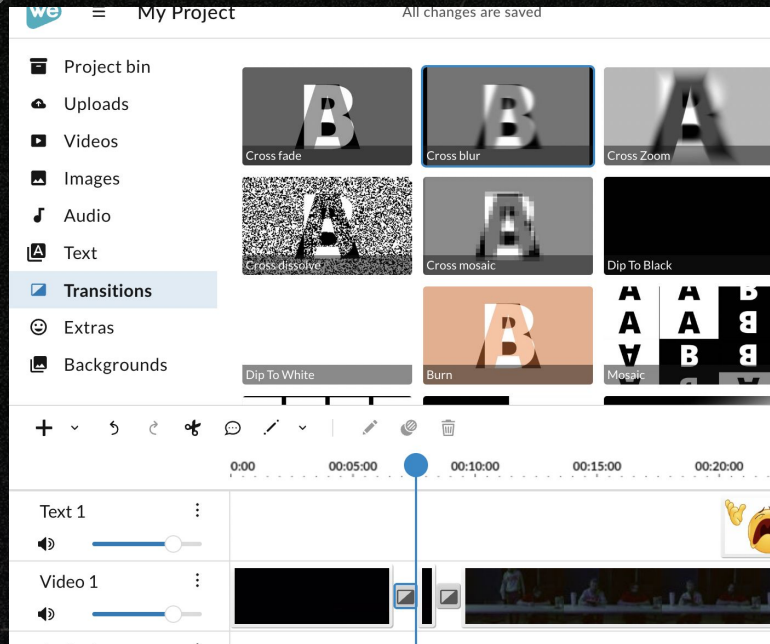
we

My Project

All changes are saved

Project bin
Uploads
Videos
Images
Audio
Text
Transitions
Extras
Backgrounds

Cross fade
Cross blur
Cross Zoom
Cross dissolve
Cross mosaic
Dip To Black
Dip To White
Burn
Mosaic

0:00
00:05:00
00:10:00
00:15:00
00:20:00

Text 1
Video 1